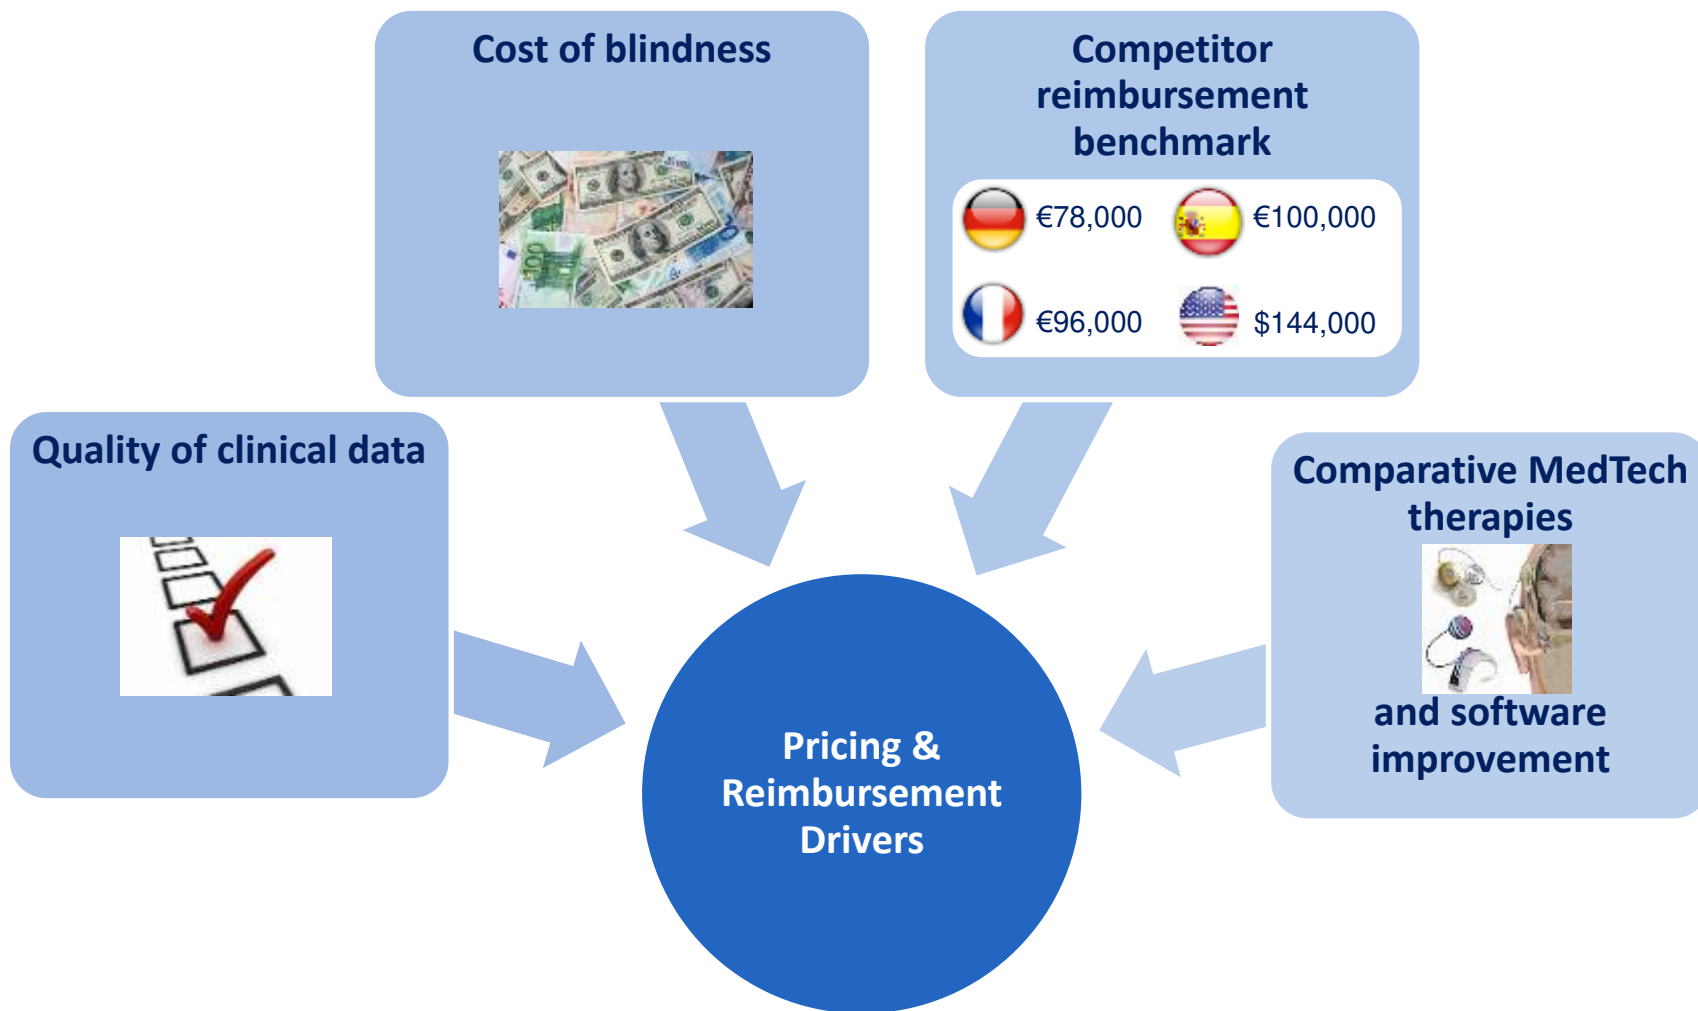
Cost of blindness

Competitor reimbursement benchmark

€78,000 €100,000

€96,000 $144,000

Quality of clinical data

Comparative MedTech therapies

and software improvement

Pricing & Reimbursement Drivers